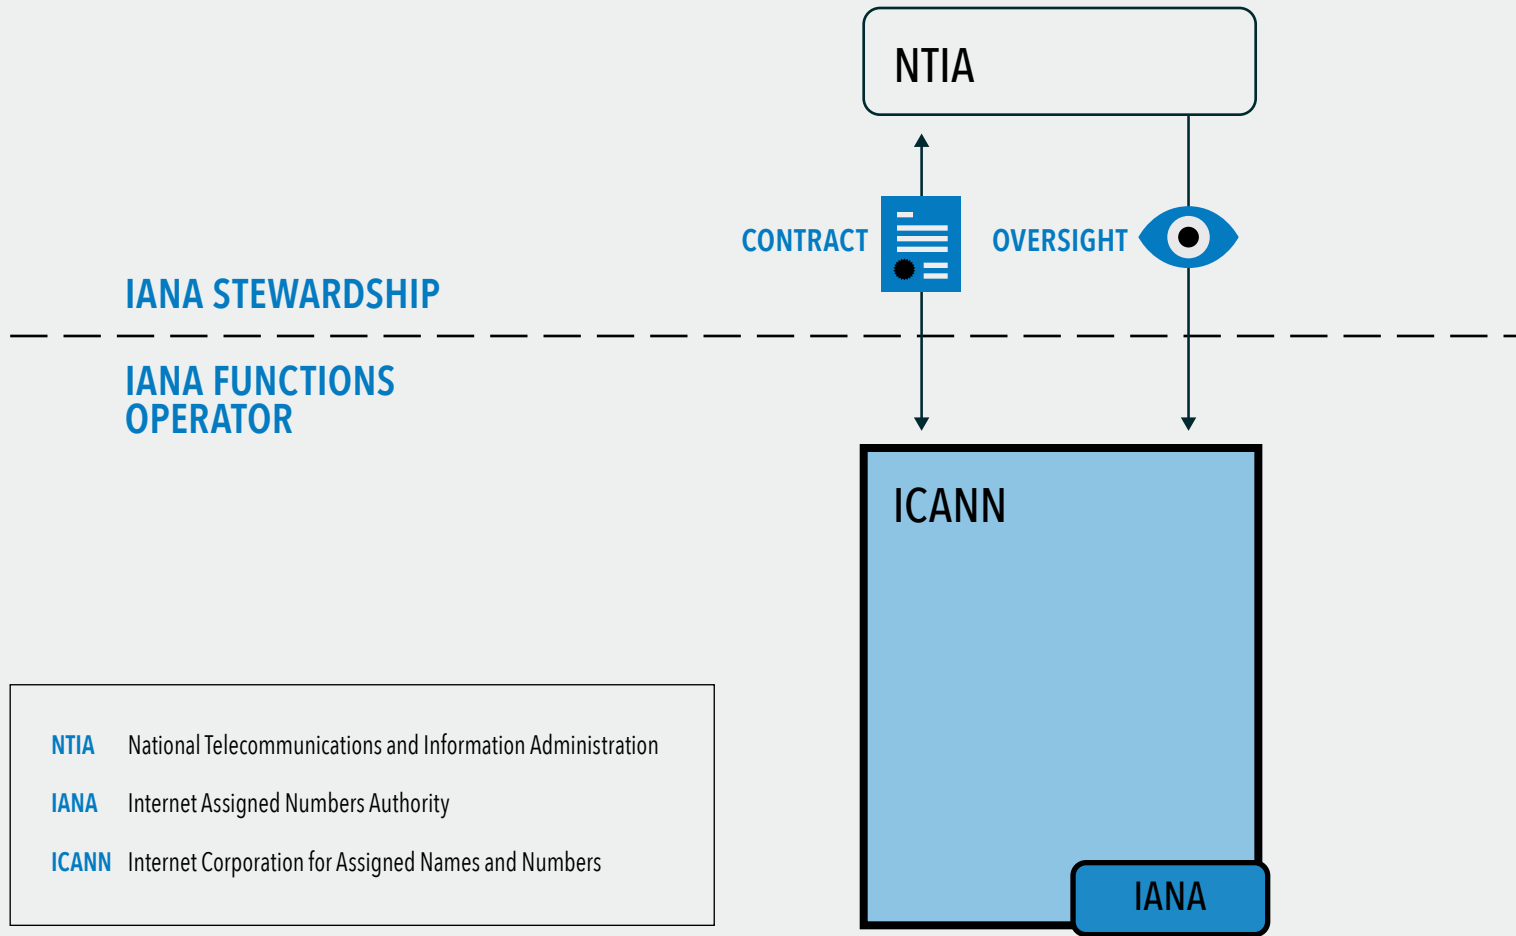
NTIA

CONTRACT

OVERSIGHT

IANA STEWARDSHIP

IANA FUNCTIONS OPERATOR

ICANN

IANA

| | |
|---|---|
| NTIA | National Telecommunications and Information Administration |
| IANA | Internet Assigned Numbers Authority |
| ICANN | Internet Corporation for Assigned Names and Numbers |